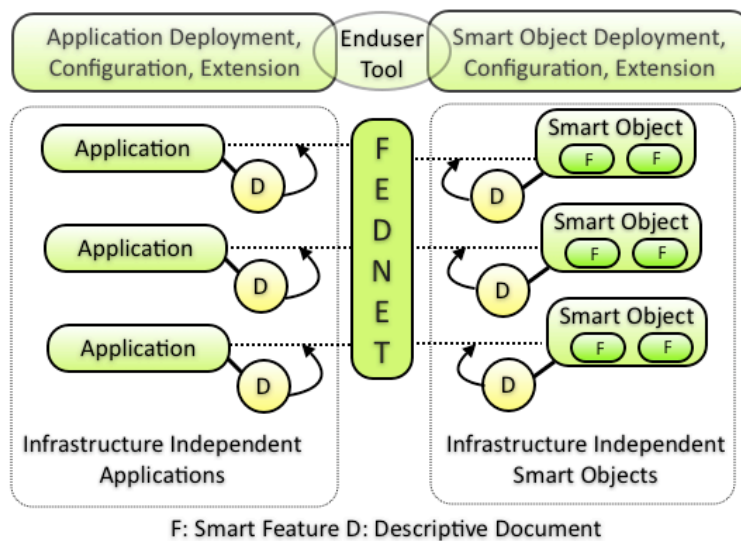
Application Deployment, Configuration, Extension

Enduser Tool

Smart Object Deployment, Configuration, Extension

Application

D

Application

D

Application

D

FEDNET

Smart Object

F F

D

Smart Object

F F

D

Smart Object

F F

D

Infrastructure Independent Applications

Infrastructure Independent Smart Objects

F: Smart Feature D: Descriptive Document